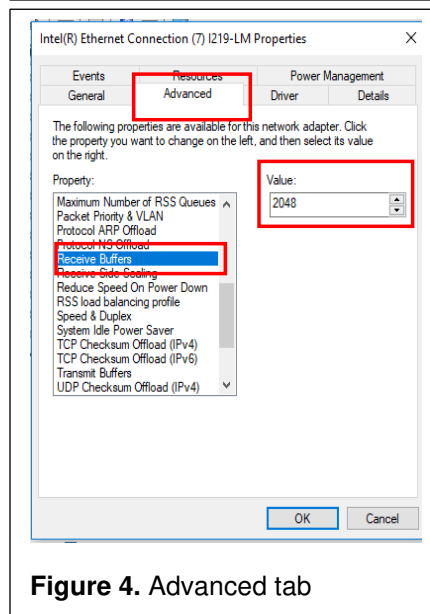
Intel(R) Ethernet Connection (7) I219-LM Properties

×

Events
Resources
Power Management
General
Advanced
Driver
Details

The following properties are available for this network adapter. Click the property you want to change on the left, and then select its value on the right.

Property:

Maximum Number of RSS Queues
Packet Priority & VLAN
Protocol ARP Offload
Protocol NS Offload
Receive Buffers
Receive Side Scaling
Reduce Speed On Power Down
RSS load balancing profile
Speed & Duplex
System Idle Power Saver
TCP Checksum Offload (IPv4)
TCP Checksum Offload (IPv6)
Transmit Buffers
UDP Checksum Offload (IPv4)

Value:

2048

OK
Cancel

**Figure 4.** Advanced tab